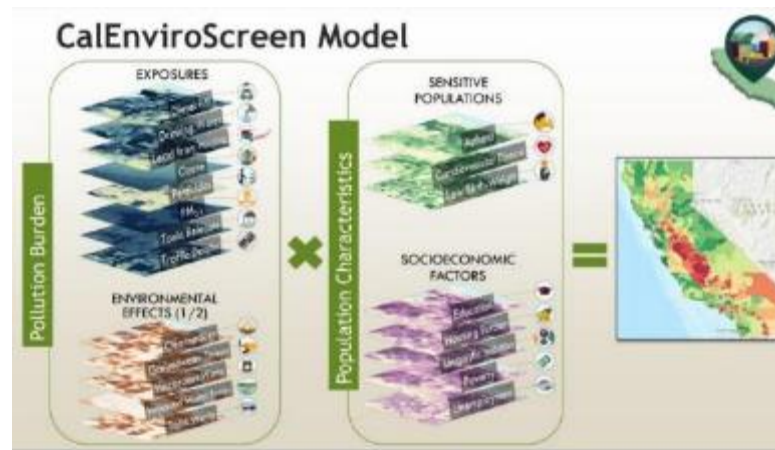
CalEnviroScreen Model

Pollution Burden

EXPOSURES

Diesel PM
Drinking Water
Lead from Housing
Ozone
Pesticides
$PM_{2.5}$
Toxic Releases
Traffic Density

ENVIRONMENTAL EFFECTS (1/2)

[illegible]
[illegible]
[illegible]
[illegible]
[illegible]

Population Characteristics

SENSITIVE POPULATIONS

Asthma
Cardiovascular Disease
Low Birth Weight

SOCIOECONOMIC FACTORS

Education
Housing Burden
Linguistic Isolation
Poverty
Unemployment